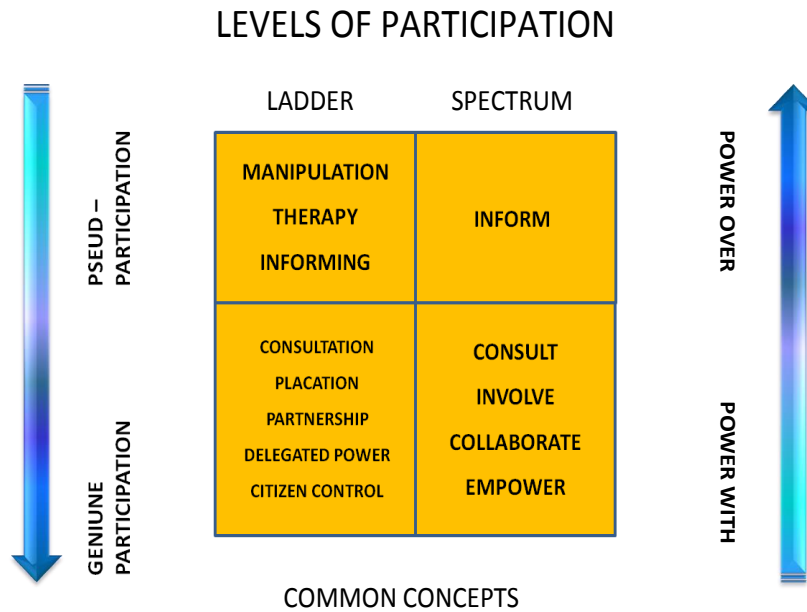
LEVELS OF PARTICIPATION

PSEUD – PARTICIPATION

GENIUNE PARTICIPATION

| LADDER | SPECTRUM |
|---|---|
| MANIPULATION THERAPY INFORMING | INFORM |
| CONSULTATION PLACATION PARTNERSHIP DELEGATED POWER CITIZEN CONTROL | CONSULT INVOLVE COLLABORATE EMPOWER |

POWER OVER

POWER WITH

COMMON CONCEPTS